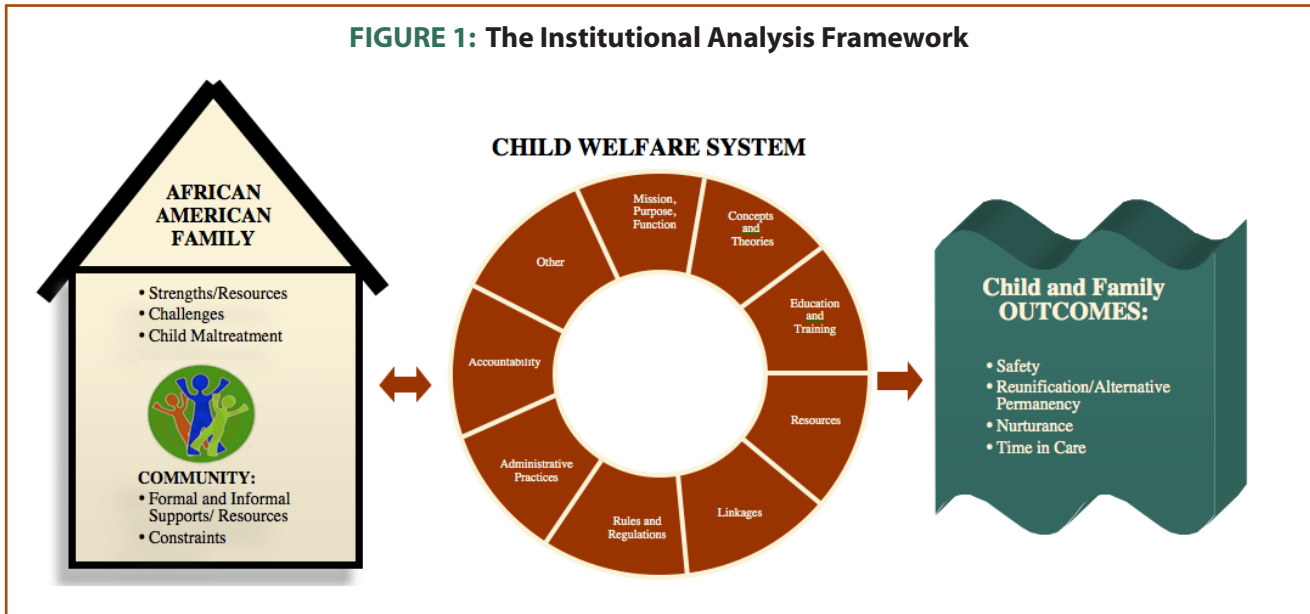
FIGURE 1: The Institutional Analysis Framework

AFRICAN AMERICAN FAMILY

• Strengths/Resources
• Challenges
• Child Maltreatment

COMMUNITY:
• Formal and Informal Supports/ Resources
• Constraints

CHILD WELFARE SYSTEM

Mission, Purpose, Function

Concepts and Theories

Education and Training

Resources

Linkages

Rules and Regulations

Administrative Practices

Accountability

Other

Child and Family OUTCOMES:

• Safety
• Reunification/Alternative Permanency
• Nurturance
• Time in Care